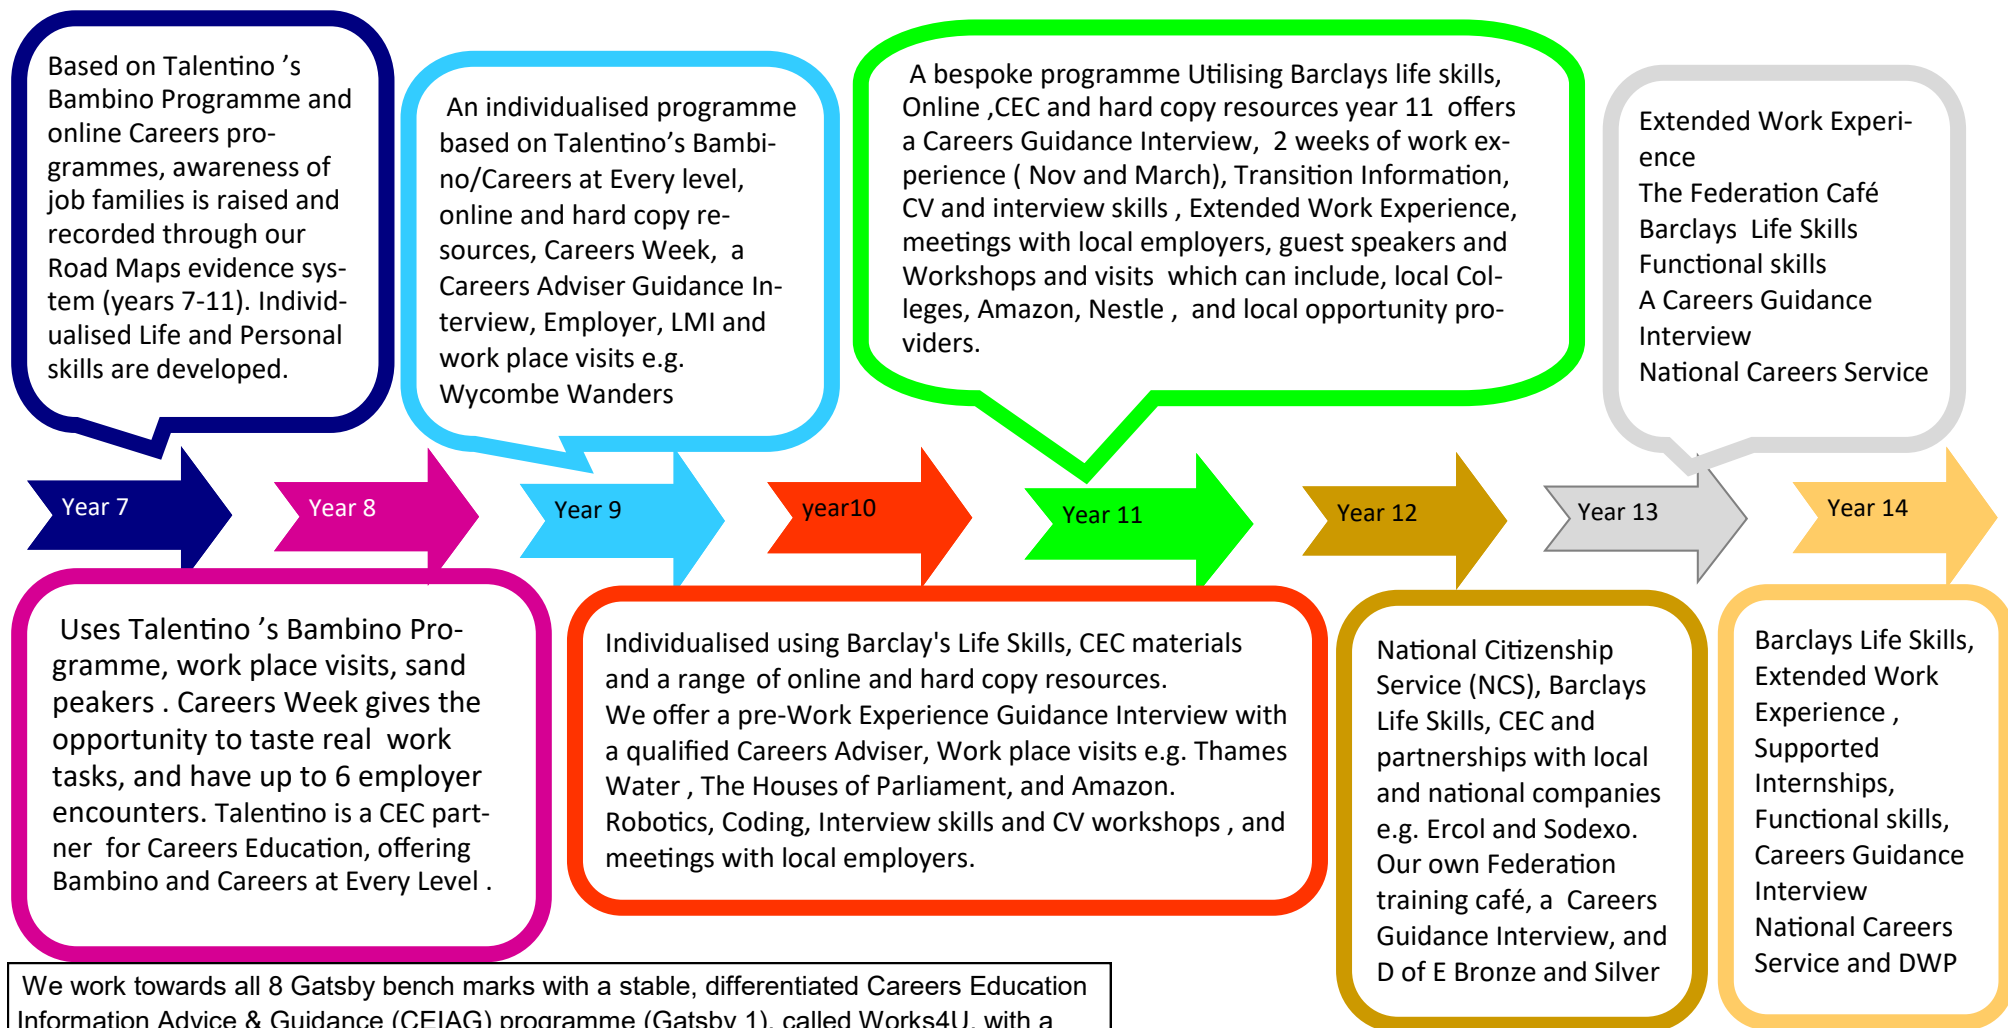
Based on Talentino ’s Bambino Programme and online Careers programmes, awareness of job families is raised and recorded through our Road Maps evidence system (years 7-11). Individualised Life and Personal skills are developed.

An individualised programme based on Talentino’s Bambino/Careers at Every level, online and hard copy resources, Careers Week, a Careers Adviser Guidance Interview, Employer, LMI and work place visits e.g. Wycombe Wanders

A bespoke programme Utilising Barclays life skills, Online ,CEC and hard copy resources year 11 offers a Careers Guidance Interview, 2 weeks of work experience ( Nov and March), Transition Information, CV and interview skills , Extended Work Experience, meetings with local employers, guest speakers and Workshops and visits which can include, local Colleges, Amazon, Nestle , and local opportunity providers.

Extended Work Experience
The Federation Café
Barclays Life Skills
Functional skills
A Careers Guidance Interview
National Careers Service

Year 7

Year 8

Year 9

year10

Year 11

Year 12

Year 13

Year 14

Uses Talentino ’s Bambino Programme, work place visits, sand peakers . Careers Week gives the opportunity to taste real work tasks, and have up to 6 employer encounters. Talentino is a CEC partner for Careers Education, offering Bambino and Careers at Every Level .

Individualised using Barclay's Life Skills, CEC materials and a range of online and hard copy resources.
We offer a pre-Work Experience Guidance Interview with a qualified Careers Adviser, Work place visits e.g. Thames Water , The Houses of Parliament, and Amazon.
Robotics, Coding, Interview skills and CV workshops , and meetings with local employers.

National Citizenship Service (NCS), Barclays Life Skills, CEC and partnerships with local and national companies e.g. Ercol and Sodexo. Our own Federation training café, a Careers Guidance Interview, and D of E Bronze and Silver

Barclays Life Skills, Extended Work Experience , Supported Internships, Functional skills, Careers Guidance Interview
National Careers Service and DWP

We work towards all 8 Gatsby bench marks with a stable, differentiated Careers Education Information Advice & Guidance (CEIAG) programme (Gatsby 1), called Works4U, with a